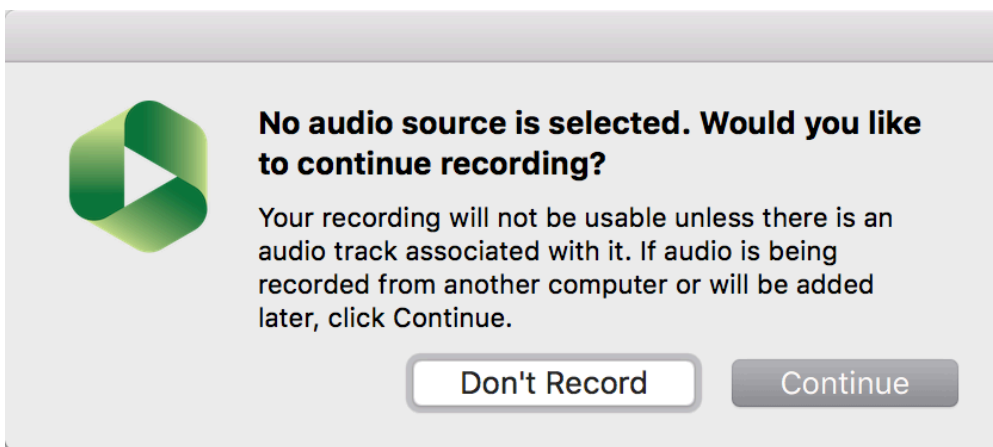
No audio source is selected. Would you like to continue recording?

Your recording will not be usable unless there is an audio track associated with it. If audio is being recorded from another computer or will be added later, click Continue.

Don't Record

Continue